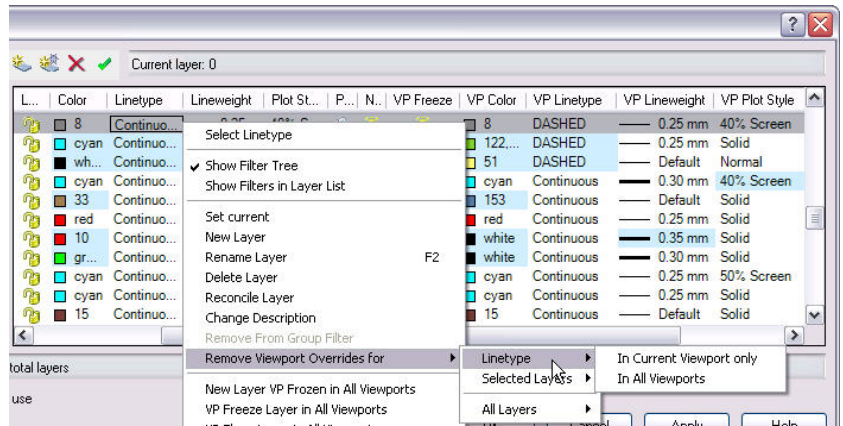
Current layer: 0

| L... | Color | Linetype | Lineweight | Plot St... | P... | N... | VP Freeze | VP Color | VP Linetype | VP Lineweight | VP Plot Style |
|---|---|---|---|---|---|---|---|---|---|---|---|
| | 8 | Continuo... | | | | | | 8 | DASHED | 0.25 mm | 40% Screen |
| | cyan | Continuo... | | | | | | 122,... | DASHED | 0.25 mm | Solid |
| | wh... | Continuo... | | | | | | 51 | DASHED | Default | Normal |
| | cyan | Continuo... | | | | | | cyan | Continuous | 0.30 mm | 40% Screen |
| | 33 | Continuo... | | | | | | 153 | Continuous | Default | Solid |
| | red | Continuo... | | | | | | red | Continuous | 0.25 mm | Solid |
| | 10 | Continuo... | | | | | | white | Continuous | 0.35 mm | Solid |
| | gr... | Continuo... | | | | | | white | Continuous | 0.30 mm | Solid |
| | cyan | Continuo... | | | | | | cyan | Continuous | 0.25 mm | 50% Screen |
| | cyan | Continuo... | | | | | | cyan | Continuous | 0.25 mm | Solid |
| | 15 | Continuo... | | | | | | 15 | Continuous | Default | Solid |

Select Linetype
✔ Show Filter Tree
Show Filters in Layer List
Set current
New Layer
Rename Layer F2
Delete Layer
Reconcile Layer
Change Description
Remove From Group Filter
Remove Viewport Overrides for
New Layer VP Frozen in All Viewports
VP Freeze Layer in All Viewports

Linetype
Selected Layers
All Layers

In Current Viewport only
In All Viewports

total layers
use
Apply
Help